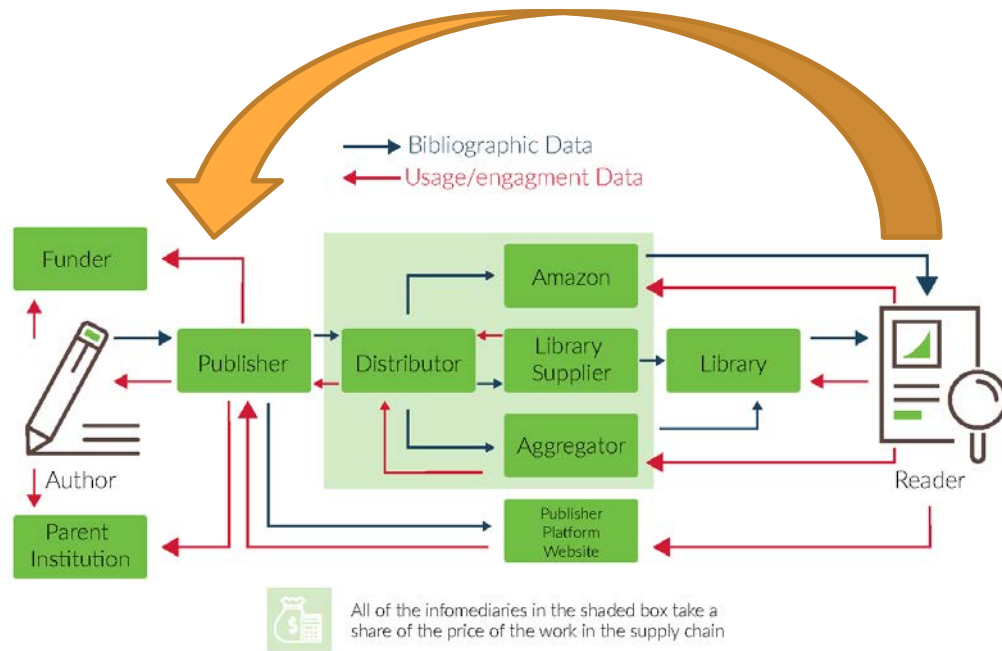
Bibliographic Data
Usage/engagment Data

Funder

Author

Parent Institution

Publisher

Distributor

Amazon

Library Supplier

Aggregator

Library

Publisher Platform Website

Reader

All of the infomediaries in the shaded box take a share of the price of the work in the supply chain